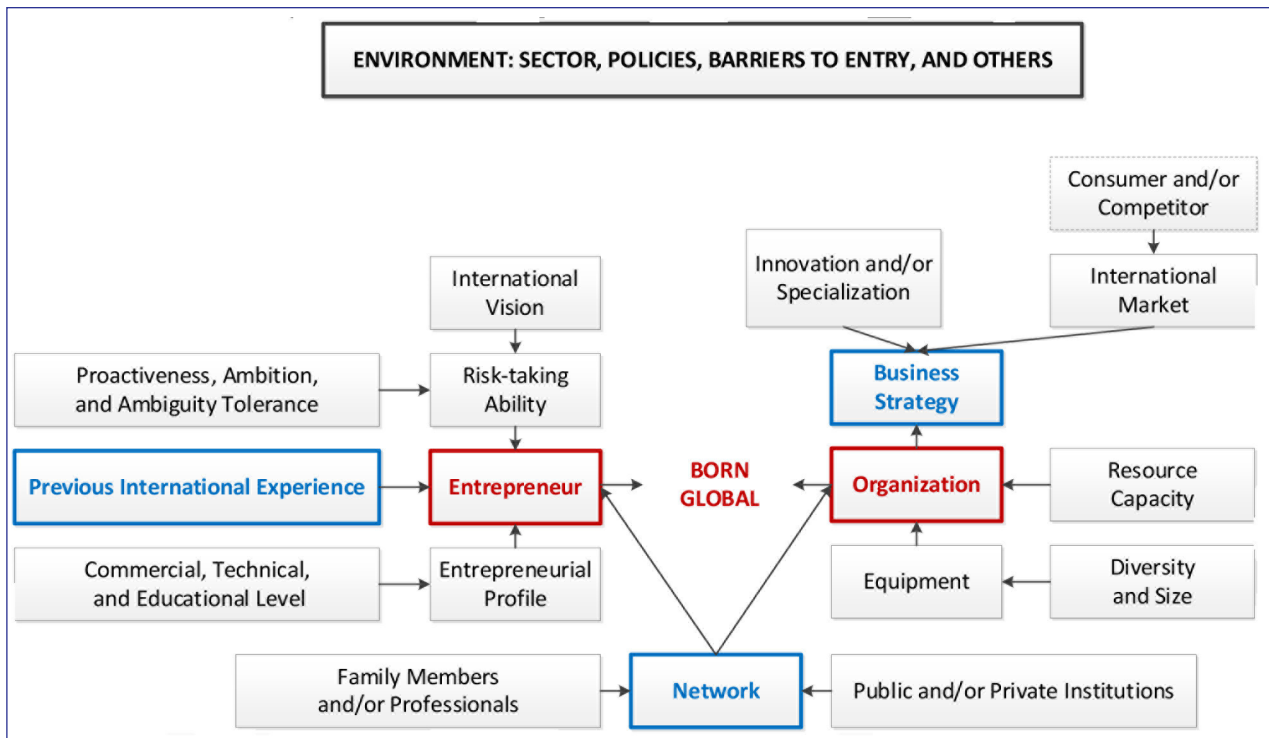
ENVIRONMENT: SECTOR, POLICIES, BARRIERS TO ENTRY, AND OTHERS

Consumer and/or Competitor

Innovation and/or Specialization

International Market

International Vision

Business Strategy

Proactiveness, Ambition, and Ambiguity Tolerance

Risk-taking Ability

Previous International Experience

Entrepreneur

BORN GLOBAL

Organization

Resource Capacity

Commercial, Technical, and Educational Level

Entrepreneurial Profile

Equipment

Diversity and Size

Family Members and/or Professionals

Network

Public and/or Private Institutions